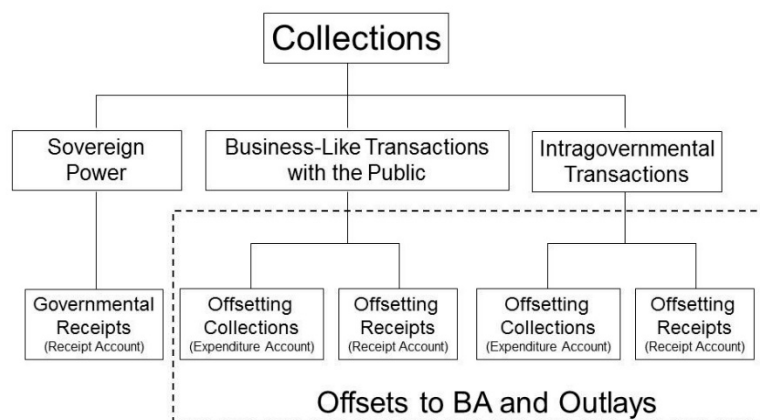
Collections

Sovereign Power

Business-Like Transactions with the Public

Intragovernmental Transactions

Governmental Receipts
(Receipt Account)

Offsetting Collections
(Expenditure Account)

Offsetting Receipts
(Receipt Account)

Offsetting Collections
(Expenditure Account)

Offsetting Receipts
(Receipt Account)

Offsets to BA and Outlays